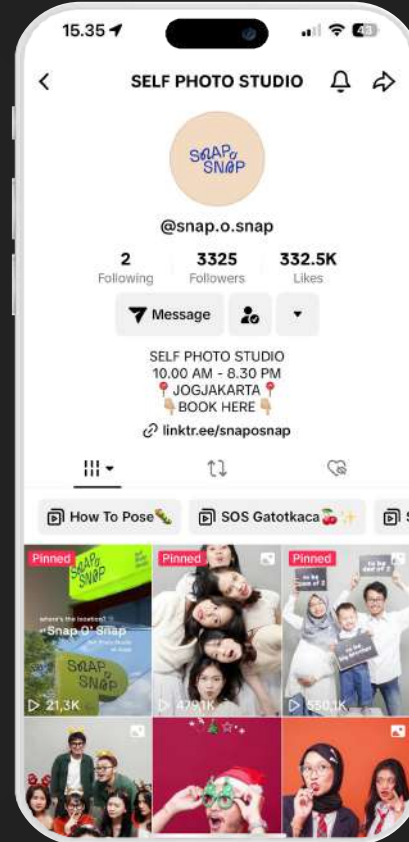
15.35

SELF PHOTO STUDIO

SNAP o SNAP

@snap.o.snap

2 Following
3325 Followers
332.5K Likes

Message

SELF PHOTO STUDIO
10.00 AM - 8.30 PM
📍JOGJAKARTA📍
👇BOOK HERE👇
linktr.ee/snaposnap

How To Pose
SOS Gatotkaca

Pinned
SNAP O SNAP
where's the location?
"Snap O' Snap
SNAP O SNAP
21,3K

Pinned
479,1K

Pinned
to be dad of 2
to be mom of 2
to be big brother
550,1K